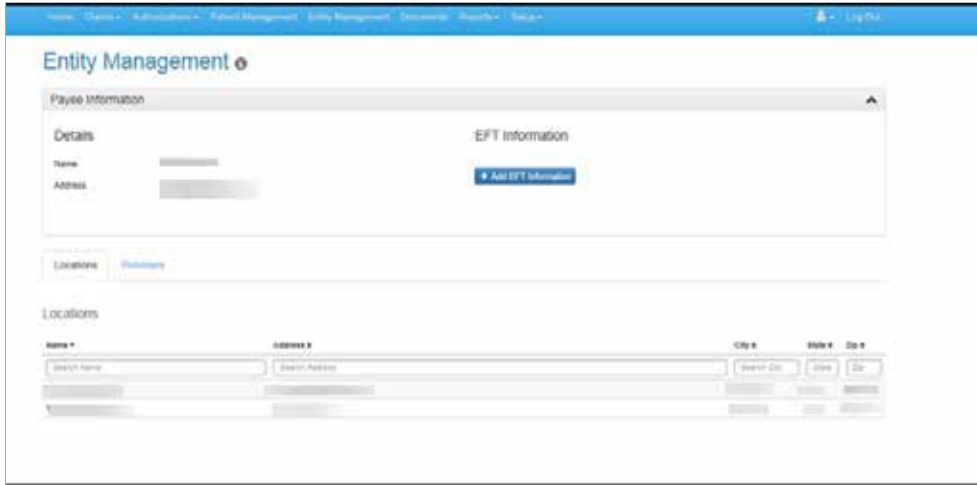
Home Claims ▾ Authorizations ▾ Patient Management Entity Management Documents Reports ▾ Setup ▾

Log Out

Entity Management

Payee Information

Details

Name

Address

EFT Information

+ Add EFT Information

Locations

Providers

Locations

| Name ▾ | Address ⬍ | City ⬍ | State ⬍ | Zip ⬍ |
|---|---|---|---|---|
| Search Name | Search Address | Search City | State | Zip |
| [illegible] | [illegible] | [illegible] | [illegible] | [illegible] |
| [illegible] | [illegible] | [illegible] | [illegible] | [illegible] |